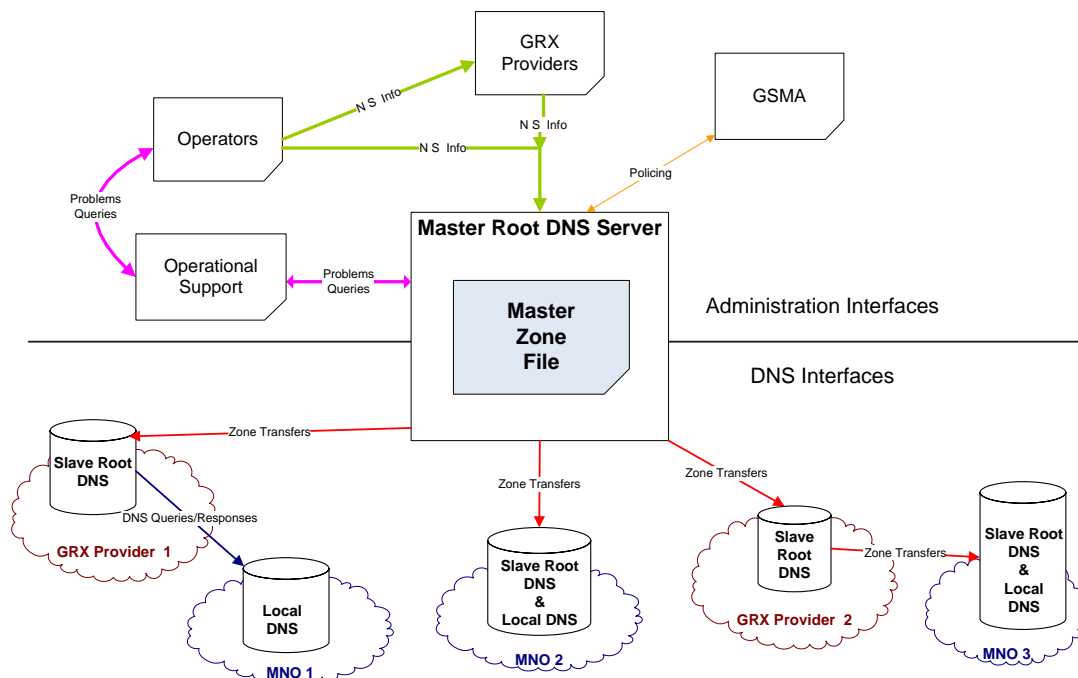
GRX Providers

GSMA

Operators

N S Info

N S Info

N S Info

Policing

Problems Queries

Master Root DNS Server

Operational Support

Problems Queries

Master Zone File

Administration Interfaces

DNS Interfaces

Zone Transfers

Slave Root DNS

DNS Queries/Responses

GRX Provider 1

Local DNS

MNO 1

Zone Transfers

Slave Root DNS & Local DNS

MNO 2

Zone Transfers

Slave Root DNS

Zone Transfers

GRX Provider 2

Slave Root DNS & Local DNS

MNO 3